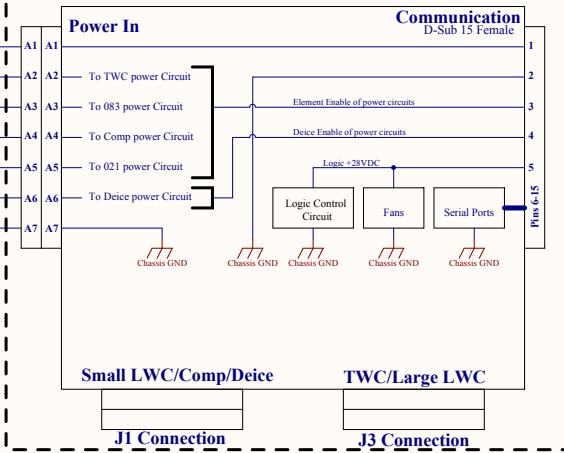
Power In

Communication
D-Sub 15 Female

A1 A1
A2 A2 To TWC power Circuit
A3 A3 To 083 power Circuit
A4 A4 To Comp power Circuit
A5 A5 To 021 power Circuit
A6 A6 To Deice power Circuit
A7 A7

1
2
3 Element Enable of power circuits
4 Deice Enable of power circuits
5 Logic +28VDC

Logic Control Circuit
Fans
Serial Ports
Pins 6-15

Chassis GND
Chassis GND
Chassis GND
Chassis GND
Chassis GND

Small LWC/Comp/Deice
TWC/Large LWC

J1 Connection
J3 Connection